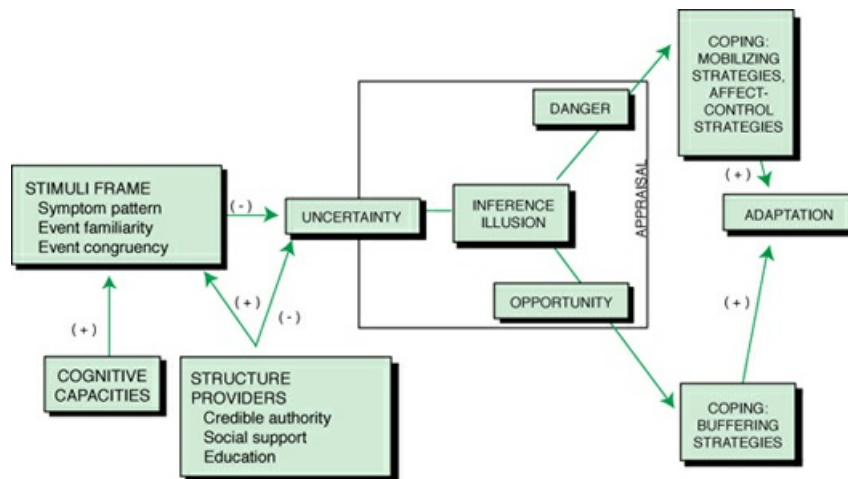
STIMULI FRAME
Symptom pattern
Event familiarity
Event congruency

( - )

UNCERTAINTY

INFERENCE ILLUSION

DANGER

OPPORTUNITY

APPRAISAL

COPING: MOBILIZING STRATEGIES, AFFECT-CONTROL STRATEGIES

( + )

ADAPTATION

( + )

COPING: BUFFERING STRATEGIES

( + )

COGNITIVE CAPACITIES

( + )

( - )

STRUCTURE PROVIDERS
Credible authority
Social support
Education